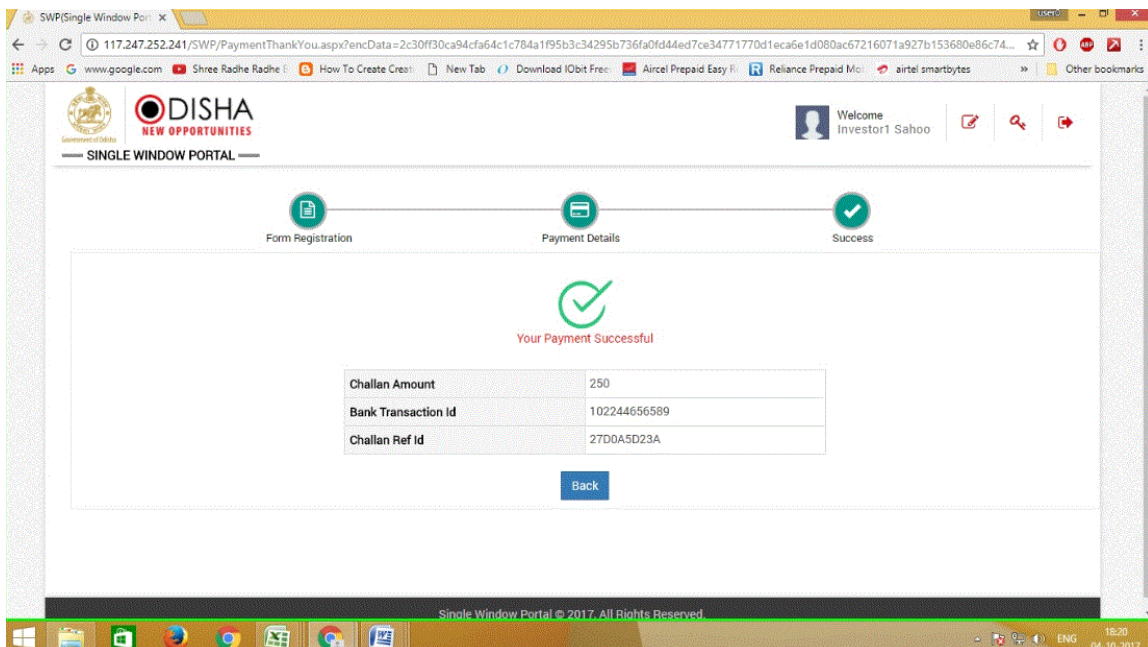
SWP(Single Window Port ×

User

117.247.252.241/SWP/PaymentThankYou.aspx?encData=2c30ff30ca94cfa64c1c784a1f95b3c34295b736fa0fd44ed7ce34771770d1eca6e1d080ac67216071a927b153680e86c74...

Apps www.google.com Shree Radhe Radhe How To Create Creat New Tab Download IObit Free Aircel Prepaid Easy R Reliance Prepaid Mo airtel smartbytes » Other bookmarks

Government of Odisha

ODISHA
NEW OPPORTUNITIES

SINGLE WINDOW PORTAL

Welcome
Investor1 Sahoo

Form Registration

Payment Details

Success

Your Payment Successful

| Challan Amount | 250 |
|---|---|
| Bank Transaction Id | 102244656589 |
| Challan Ref Id | 27D0A5D23A |

Back

Single Window Portal © 2017. All Rights Reserved.

ENG 18:20 04-10-2017